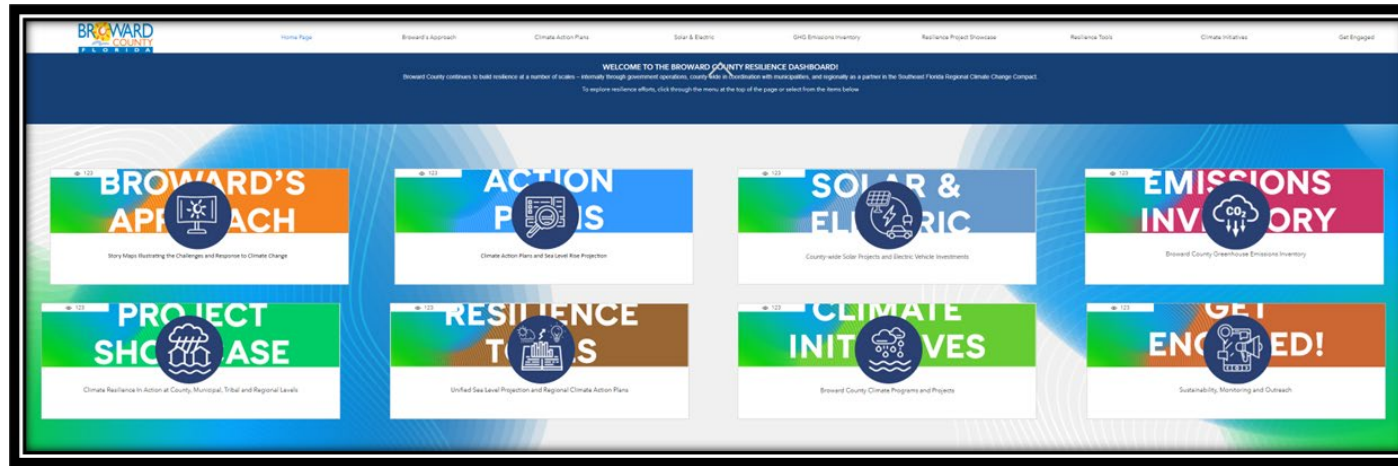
BROWARD COUNTY FLORIDA

Home Page Broward's Approach Climate Action Plans Solar & Electric GHG Emissions Inventory Resilience Project Showcase Resilience Tools Climate Initiatives Get Engaged

WELCOME TO THE BROWARD COUNTY RESILIENCE DASHBOARD!

Broward County continues to build resilience at a number of scales – internally through government operations, county-wide in coordination with municipalities, and regionally as a partner in the Southeast Florida Regional Climate Change Compact.

To explore resilience efforts, click through the menu at the top of the page or select from the items below.

123
BROWARD'S APPR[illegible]ACH
Story Maps Illustrating the Challenges and Response to Climate Change

123
ACTION P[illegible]S
Climate Action Plans and Sea Level Rise Projection

123
SOLAR & EL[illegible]RIC
County-wide Solar Projects and Electric Vehicle Investments

123
EMISSIONS INV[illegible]ORY
Broward County Greenhouse Emissions Inventory

123
PROJECT SHO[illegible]ASE
Climate Resilience In Action at County, Municipal, Tribal and Regional Levels

123
RESILIENCE T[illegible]LS
Unified Sea Level Projection and Regional Climate Action Plans

123
CLIMATE INIT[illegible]VES
Broward County Climate Programs and Projects

123
GET ENG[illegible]ED!
Sustainability, Monitoring and Outreach